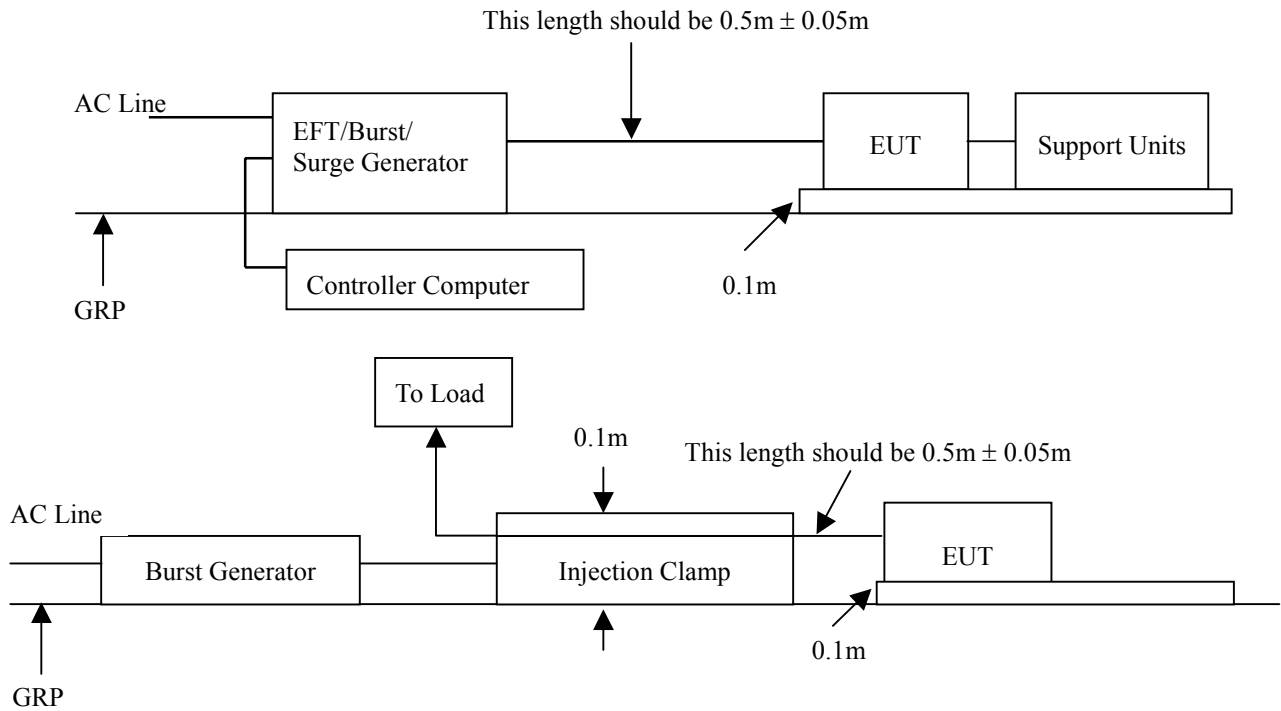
This length should be 0.5m $\pm$ 0.05m

AC Line

EFT/Burst/ Surge Generator

EUT

Support Units

GRP

Controller Computer

0.1m

To Load

0.1m

This length should be 0.5m $\pm$ 0.05m

AC Line

Burst Generator

Injection Clamp

EUT

0.1m

GRP